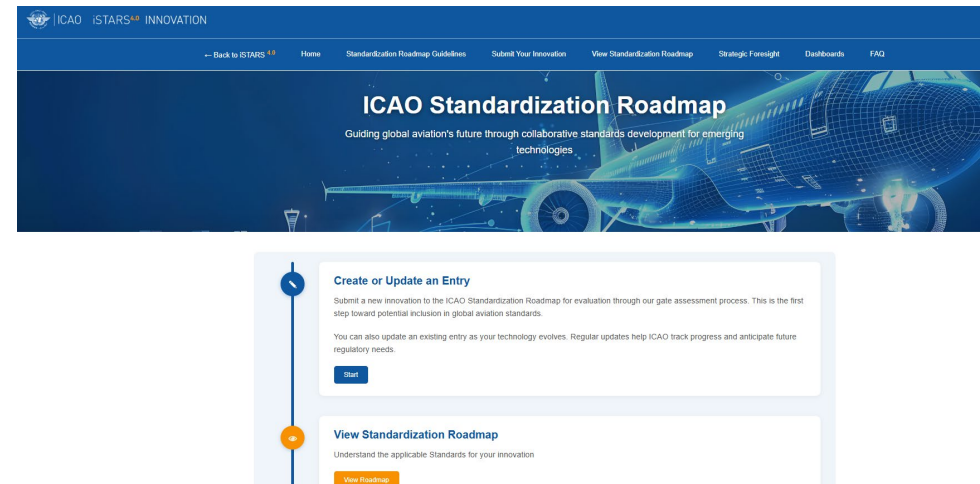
ICAO iSTARS$^{4.0}$ INNOVATION

← Back to iSTARS $^{4.0}$ Home Standardization Roadmap Guidelines Submit Your Innovation View Standardization Roadmap Strategic Foresight Dashboards FAQ

ICAO Standardization Roadmap

Guiding global aviation's future through collaborative standards development for emerging technologies

Create or Update an Entry

Submit a new innovation to the ICAO Standardization Roadmap for evaluation through our gate assessment process. This is the first step toward potential inclusion in global aviation standards.

You can also update an existing entry as your technology evolves. Regular updates help ICAO track progress and anticipate future regulatory needs.

Start

View Standardization Roadmap

Understand the applicable Standards for your innovation

View Roadmap